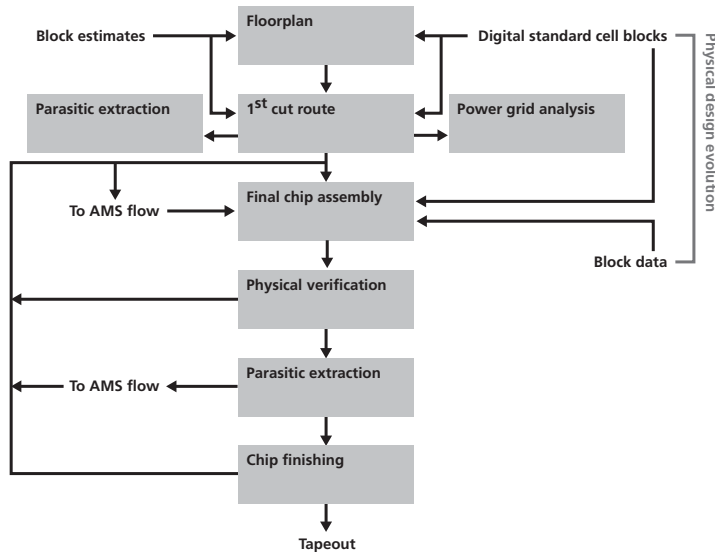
Block estimates

Floorplan

Digital standard cell blocks

Physical design evolution

Parasitic extraction

1$^{st}$ cut route

Power grid analysis

To AMS flow

Final chip assembly

Block data

Physical verification

To AMS flow

Parasitic extraction

Chip finishing

Tapeout